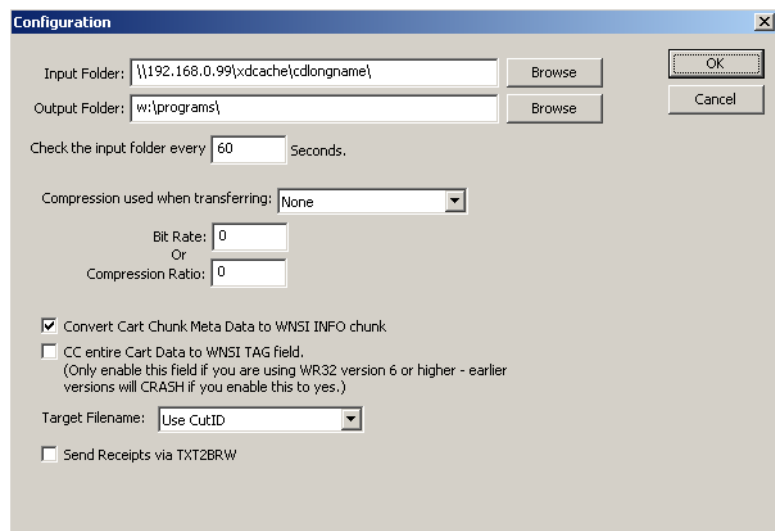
Configuration

Input Folder: \\192.168.0.99\xdcache\cdlongname\ Browse

Output Folder: w:\programs\ Browse

OK

Cancel

Check the input folder every 60 Seconds.

Compression used when transferring: None

Bit Rate: 0
Or
Compression Ratio: 0

☑ Convert Cart Chunk Meta Data to WNSI INFO chunk

☐ CC entire Cart Data to WNSI TAG field.
(Only enable this field if you are using WR32 version 6 or higher - earlier versions will CRASH if you enable this to yes.)

Target Filename: Use CutID

☐ Send Receipts via TXT2BRW